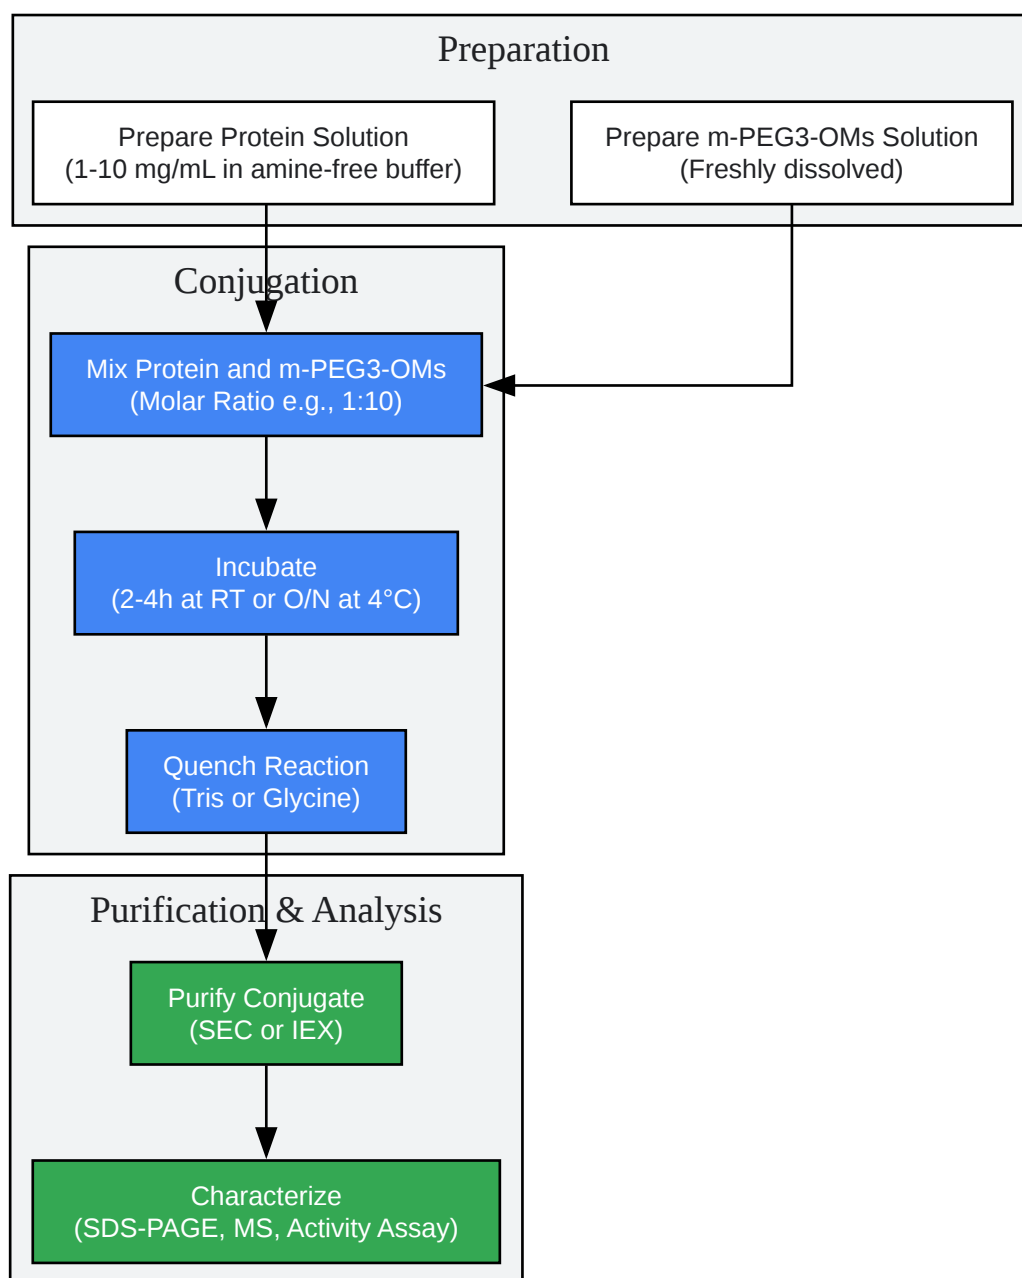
Preparation

Prepare Protein Solution
(1-10 mg/mL in amine-free buffer)

Prepare m-PEG3-OMs Solution
(Freshly dissolved)

Conjugation

Mix Protein and m-PEG3-OMs
(Molar Ratio e.g., 1:10)

Incubate
(2-4h at RT or O/N at 4°C)

Quench Reaction
(Tris or Glycine)

Purification & Analysis

Purify Conjugate
(SEC or IEX)

Characterize
(SDS-PAGE, MS, Activity Assay)